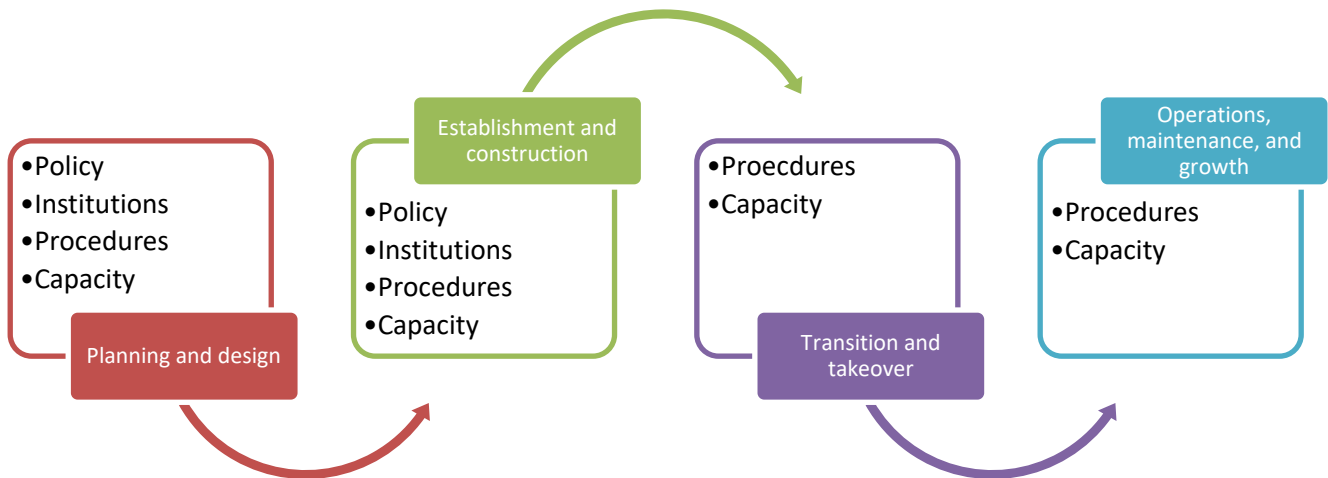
•Policy
•Institutions
•Procedures
•Capacity

Planning and design

Establishment and construction

•Policy
•Institutions
•Procedures
•Capacity

•Proecdures
•Capacity

Transition and takeover

Operations, maintenance, and growth

•Procedures
•Capacity